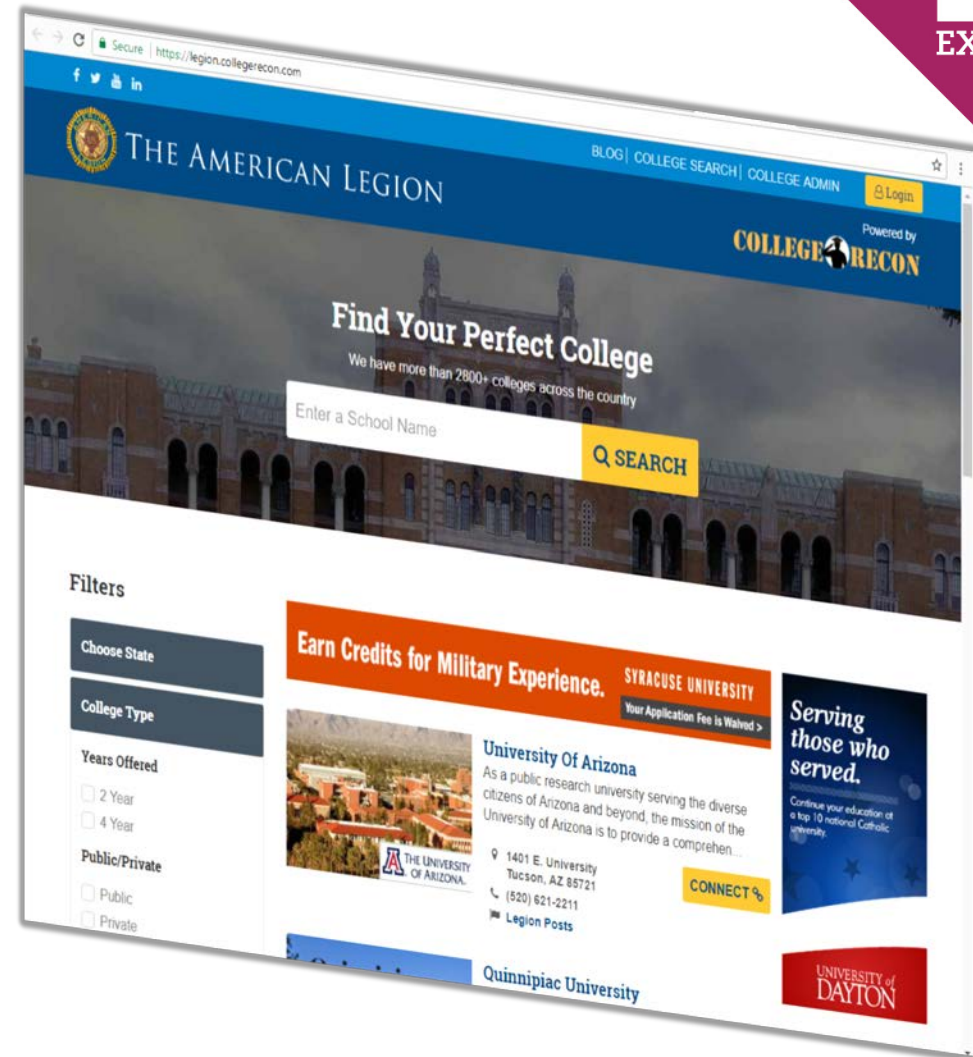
EX

Secure | https://legion.collegerecon.com

f in

THE AMERICAN LEGION

BLOG | COLLEGE SEARCH | COLLEGE ADMIN

Login

Powered by
COLLEGE RECON

Find Your Perfect College

We have more than 2800+ colleges across the country

Enter a School Name

SEARCH

Filters

Choose State

College Type

Years Offered

2 Year

4 Year

Public/Private

Public

Private

Earn Credits for Military Experience.

SYRACUSE UNIVERSITY

Your Application Fee is Waived >

University Of Arizona

As a public research university serving the diverse citizens of Arizona and beyond, the mission of the University of Arizona is to provide a comprehen...

THE UNIVERSITY OF ARIZONA.

1401 E. University
Tucson, AZ 85721

(520) 621-2211

Legion Posts

CONNECT

Quinnipiac University

Serving those who served.

Continue your education at a top 10 national Catholic university.

UNIVERSITY of DAYTON